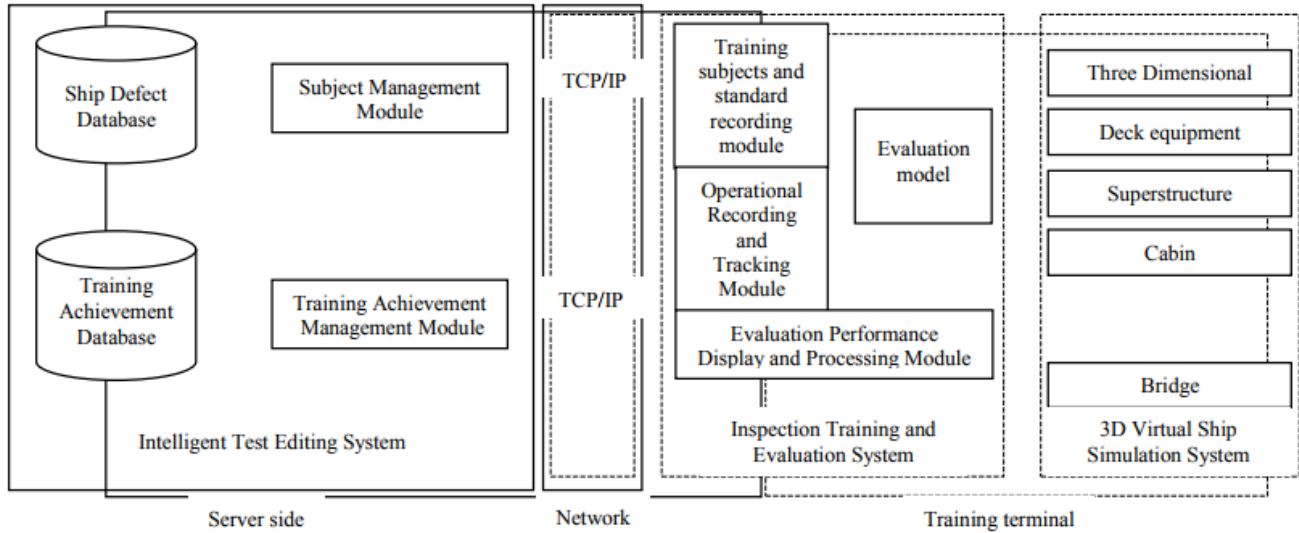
Ship Defect Database

Subject Management Module

Training Achievement Database

Training Achievement Management Module

Intelligent Test Editing System

TCP/IP

TCP/IP

Training subjects and standard recording module

Evaluation model

Operational Recording and Tracking Module

Evaluation Performance Display and Processing Module

Inspection Training and Evaluation System

Three Dimensional

Deck equipment

Superstructure

Cabin

Bridge

3D Virtual Ship Simulation System

Server side

Network

Training terminal